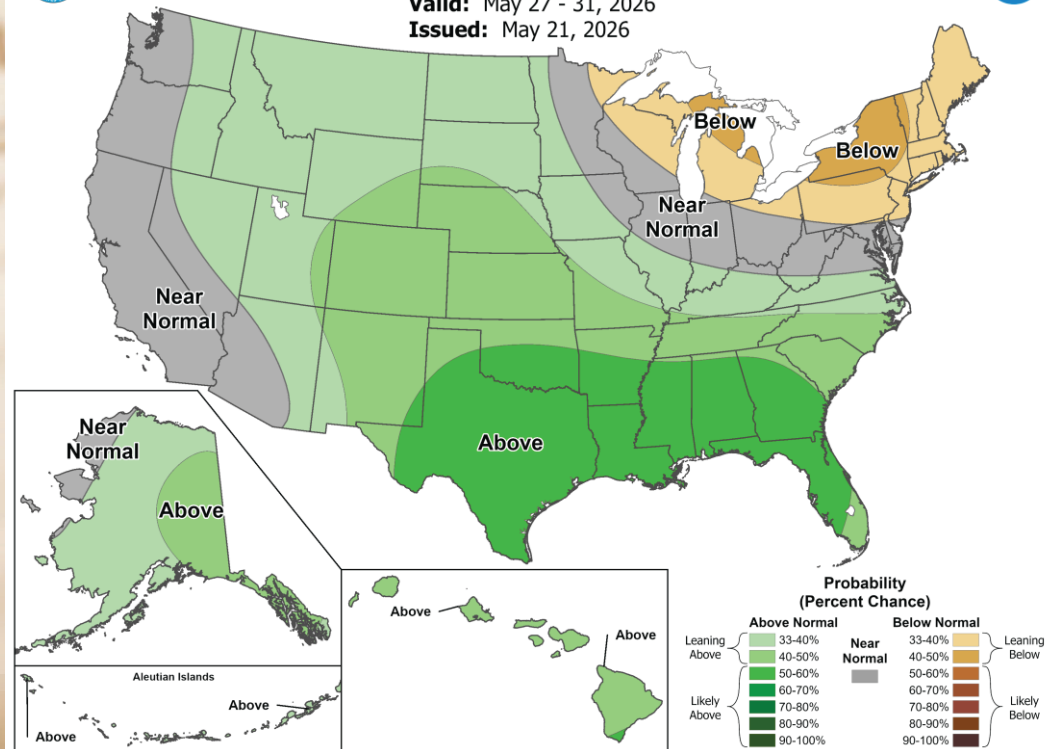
Valid: May 27 - 31, 2026
Issued: May 21, 2026

Below
Below
Near Normal
Near Normal
Above
Near Normal
Above
Aleutian Islands
Above
Above
Above
Above

Probability (Percent Chance)

Above Normal
Leaning Above
33-40%
40-50%
Likely Above
50-60%
60-70%
70-80%
80-90%
90-100%

Near Normal

Below Normal
33-40%
40-50%
Leaning Below
50-60%
60-70%
70-80%
80-90%
90-100%
Likely Below